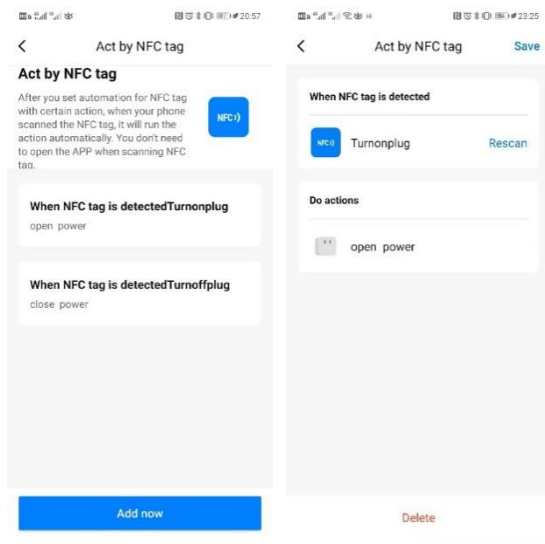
20:57

Act by NFC tag

Act by NFC tag

After you set automation for NFC tag with certain action, when your phone scanned the NFC tag, it will run the action automatically. You don't need to open the APP when scanning NFC tag.

NFC

When NFC tag is detectedTurnonplug

open power

When NFC tag is detectedTurnoffplug

close power

Add now

23:25

Act by NFC tag

Save

When NFC tag is detected

NFC

Turnonplug

Rescan

Do actions

open power

Delete